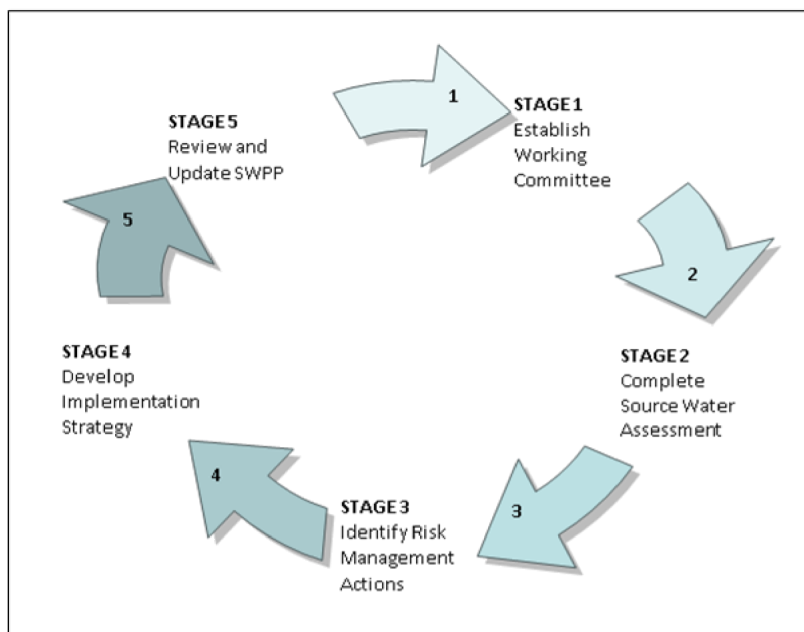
1

STAGE 1
Establish Working Committee

2

STAGE 2
Complete Source Water Assessment

3

STAGE 3
Identify Risk Management Actions

4

STAGE 4
Develop Implementation Strategy

5

STAGE 5
Review and Update SWPP